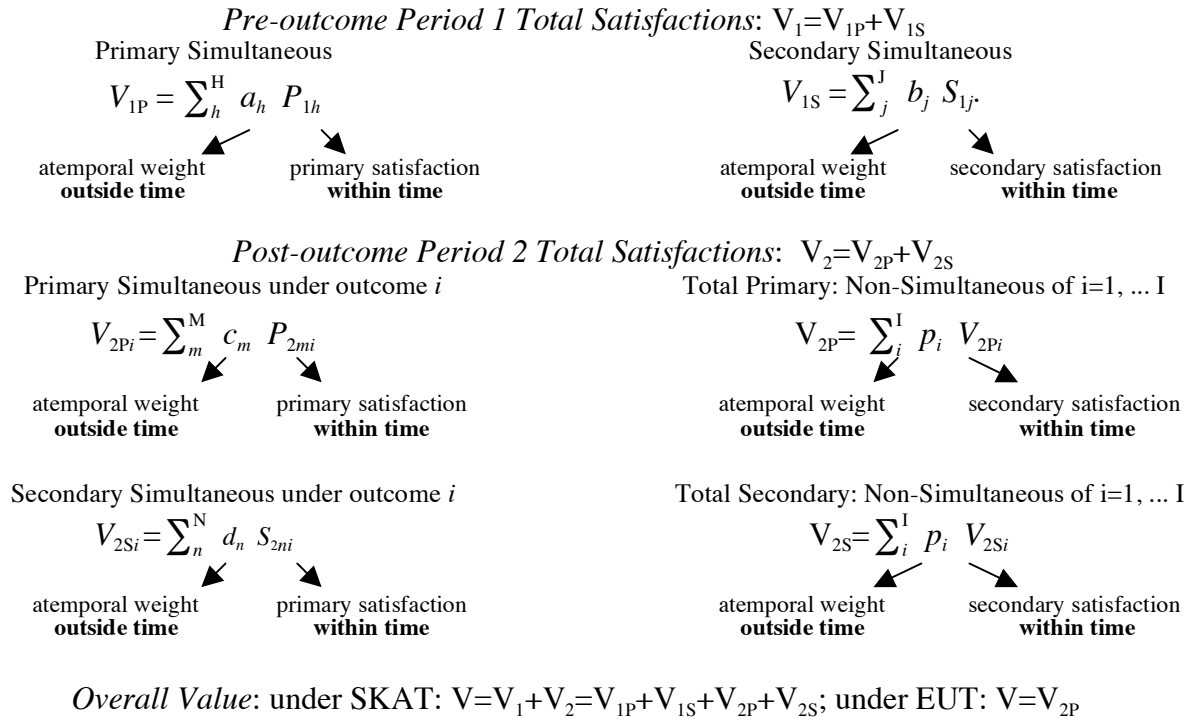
*Pre-outcome Period 1 Total Satisfactions*: $V_1=V_{1P}+V_{1S}$

Primary Simultaneous

$V_{1P}=\sum_h^H a_h \; P_{1h}$

atemporal weight **outside time**

primary satisfaction **within time**

Secondary Simultaneous

$V_{1S}=\sum_j^J b_j \; S_{1j}.$

atemporal weight **outside time**

secondary satisfaction **within time**

*Post-outcome Period 2 Total Satisfactions*: $V_2=V_{2P}+V_{2S}$

Primary Simultaneous under outcome *i*

$V_{2Pi}=\sum_m^M c_m \; P_{2mi}$

atemporal weight **outside time**

primary satisfaction **within time**

Total Primary: Non-Simultaneous of i=1, ... I

$V_{2P}=\sum_i^I p_i \; V_{2Pi}$

atemporal weight **outside time**

secondary satisfaction **within time**

Secondary Simultaneous under outcome *i*

$V_{2Si}=\sum_n^N d_n \; S_{2ni}$

atemporal weight **outside time**

primary satisfaction **within time**

Total Secondary: Non-Simultaneous of i=1, ... I

$V_{2S}=\sum_i^I p_i \; V_{2Si}$

atemporal weight **outside time**

secondary satisfaction **within time**

*Overall Value*: under SKAT: $V=V_1+V_2=V_{1P}+V_{1S}+V_{2P}+V_{2S}$; under EUT: $V=V_{2P}$